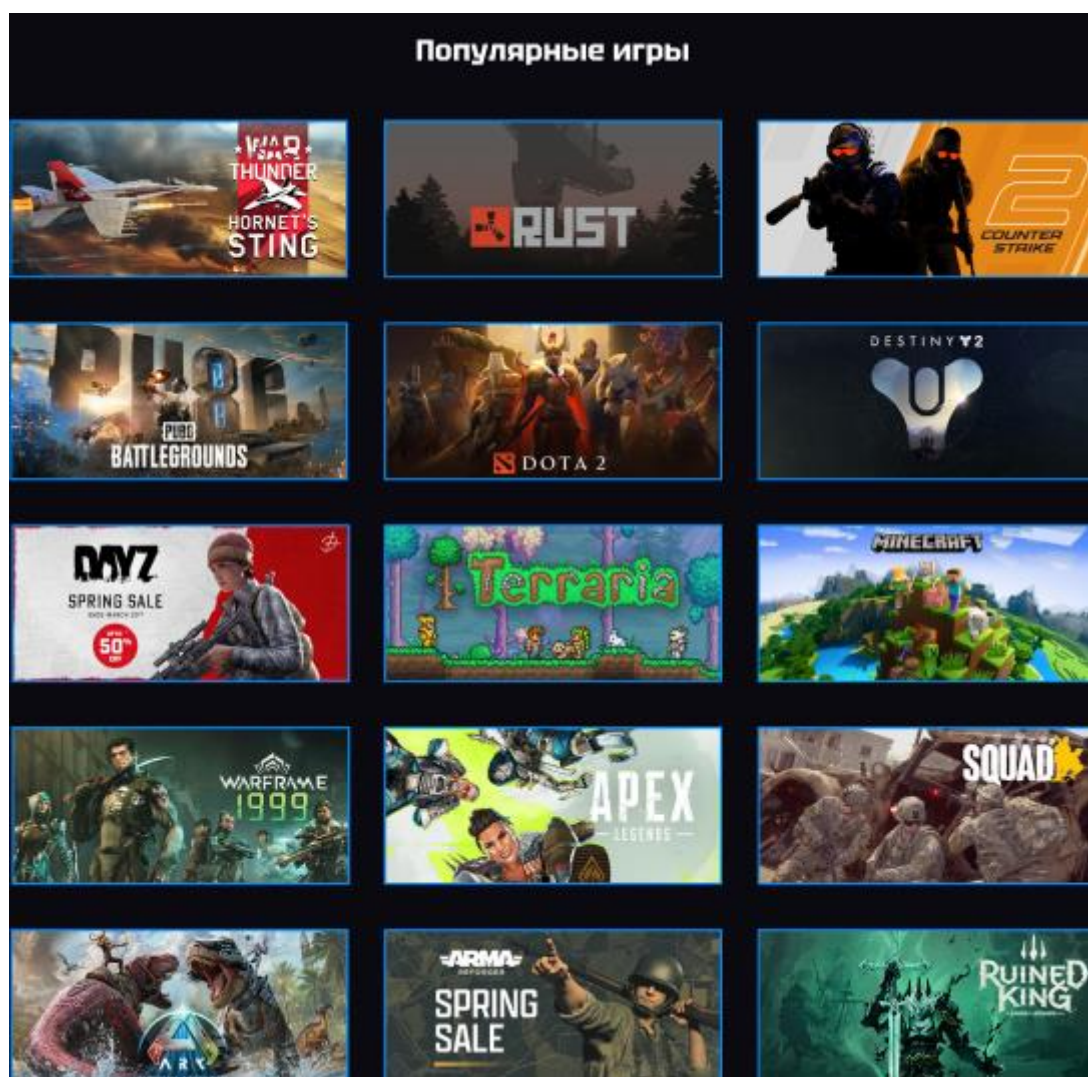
Популярные игры

WAR THUNDER HORNET'S STING

RUST

COUNTER STRIKE 2

PUBG BATTLEGROUNDS

DOTA 2

DESTINY 2

DAYZ SPRING SALE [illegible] UP TO 50% OFF

Terraria

MINECRAFT

WARFRAME 1999

APEX LEGENDS

SQUAD

ARK

ARMA REFORGER SPRING SALE

RUINED KING